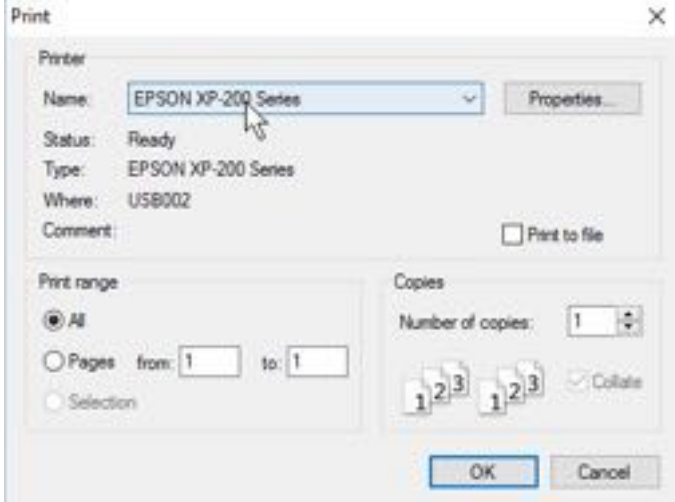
Print

×

Printer

Name: EPSON XP-200 Series

Properties...

Status: Ready

Type: EPSON XP-200 Series

Where: USB002

Comment:

Print to file

Print range

All

Pages from: 1 to: 1

Selection

Copies

Number of copies: 1

1 2 3 1 2 3

Collate

OK

Cancel